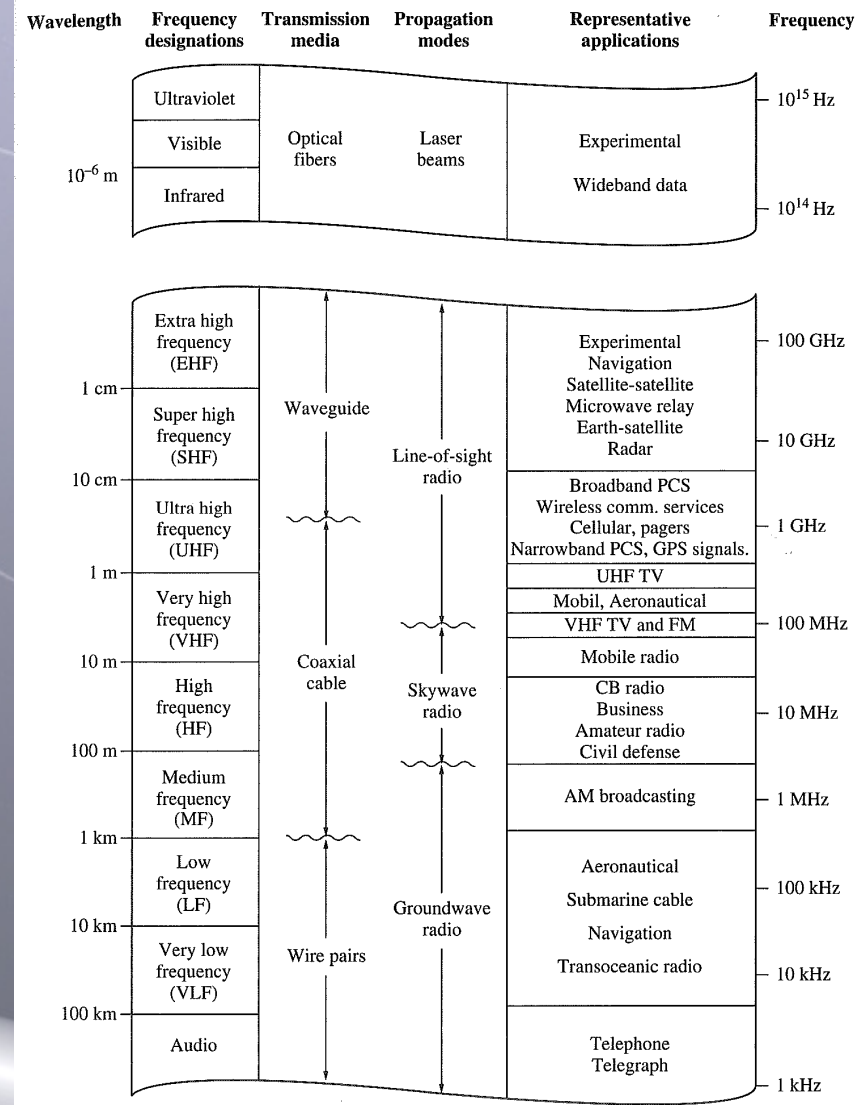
| Wavelength | Frequency designations | Transmission media | Propagation modes | Representative applications | Frequency |
|---|---|---|---|---|---|
| | Ultraviolet | | | | $10^{15}$ Hz |
| | Visible | Optical fibers | Laser beams | Experimental | |
| $10^{-6}$ m | Infrared | | | Wideband data | $10^{14}$ Hz |

| Wavelength | Frequency designations | Transmission media | Propagation modes | Representative applications | Frequency |
|---|---|---|---|---|---|
| | Extra high frequency (EHF) | | | Experimental Navigation Satellite-satellite Microwave relay Earth-satellite Radar | 100 GHz |
| 1 cm | Super high frequency (SHF) | Waveguide | | | 10 GHz |
| 10 cm | Ultra high frequency (UHF) | | Line-of-sight radio | Broadband PCS Wireless comm. services Cellular, pagers Narrowband PCS, GPS signals. | 1 GHz |
| 1 m | Very high frequency (VHF) | | | UHF TV | |
| | | | | Mobil, Aeronautical | |
| | | | | VHF TV and FM | 100 MHz |
| 10 m | | Coaxial cable | | Mobile radio | |
| | High frequency (HF) | | Skywave radio | CB radio Business Amateur radio Civil defense | 10 MHz |
| 100 m | Medium frequency (MF) | | | AM broadcasting | 1 MHz |
| 1 km | Low frequency (LF) | | | Aeronautical Submarine cable | 100 kHz |
| 10 km | Very low frequency (VLF) | Wire pairs | Groundwave radio | Navigation Transoceanic radio | 10 kHz |
| 100 km | Audio | | | Telephone Telegraph | 1 kHz |